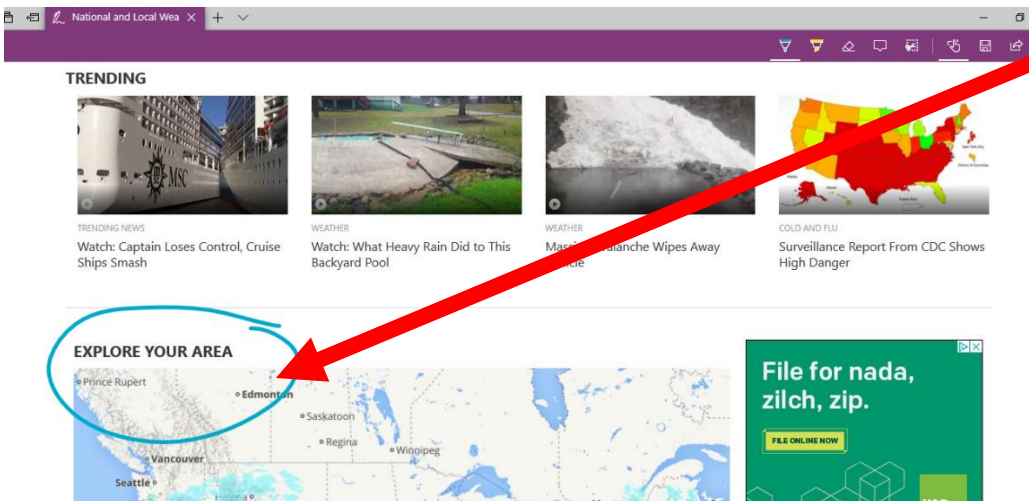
National and Local Wea

TRENDING

MSC

TRENDING NEWS
Watch: Captain Loses Control, Cruise Ships Smash

WEATHER
Watch: What Heavy Rain Did to This Backyard Pool

WEATHER
Mas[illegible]alanche Wipes Away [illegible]icle

COLD AND FLU
Surveillance Report From CDC Shows High Danger

EXPLORE YOUR AREA

Prince Rupert
Edmonton
Saskatoon
Regina
Winnipeg
Vancouver
Seattle

File for nada, zilch, zip.

FILE ONLINE NOW